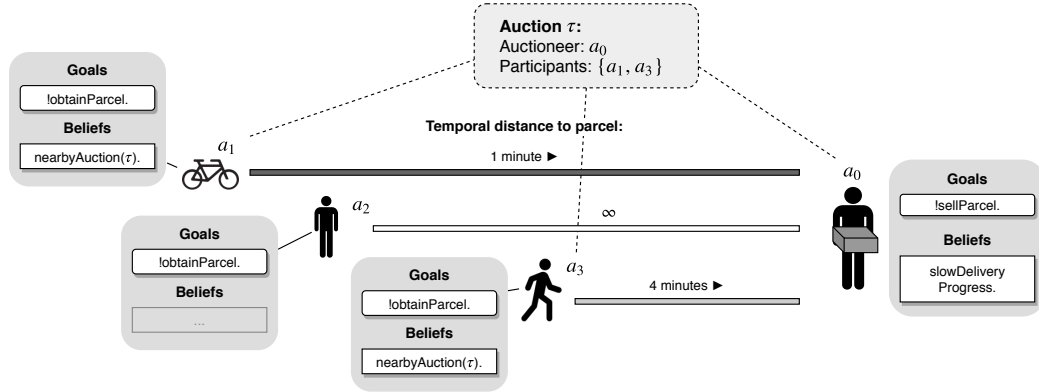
**Auction $\tau$:**
Auctioneer: $a_0$
Participants: $\{a_1, a_3\}$

Goals
!obtainParcel.
Beliefs
nearbyAuction($\tau$).

$a_1$

Temporal distance to parcel:

1 minute ►

$a_0$

Goals
!sellParcel.
Beliefs
slowDelivery Progress.

$a_2$

$\infty$

Goals
!obtainParcel.
Beliefs
...

Goals
!obtainParcel.
Beliefs
nearbyAuction($\tau$).

$a_3$

4 minutes ►